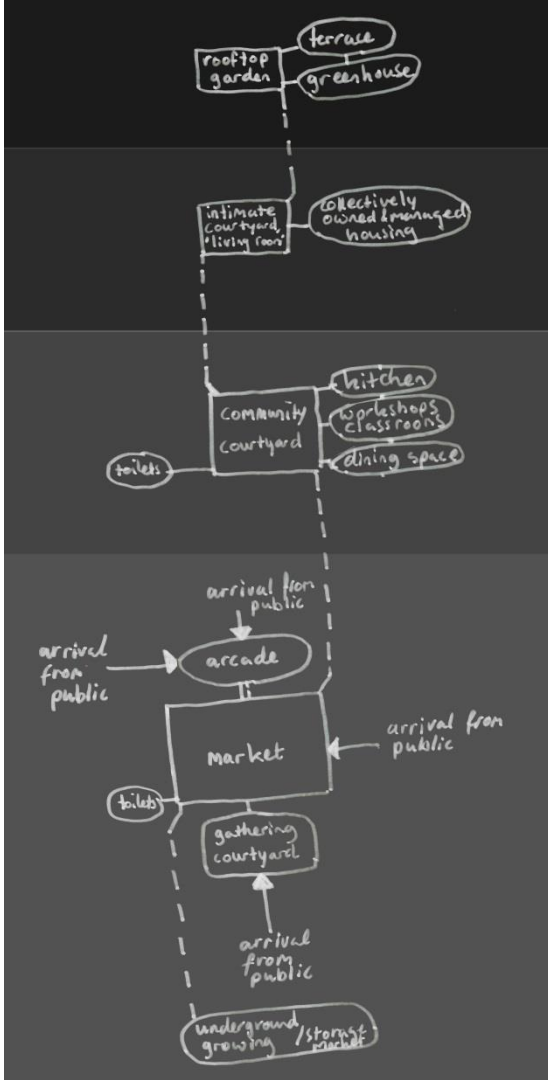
rooftop garden

terrace

greenhouse

intimate courtyard 'living room'

collectively owned & managed housing

community courtyard

kitchen

workshops classrooms

dining space

toilets

arrival from public

arrival from public

arcade

market

arrival from public

toilets

gathering courtyard

arrival from public

underground growing / storage market